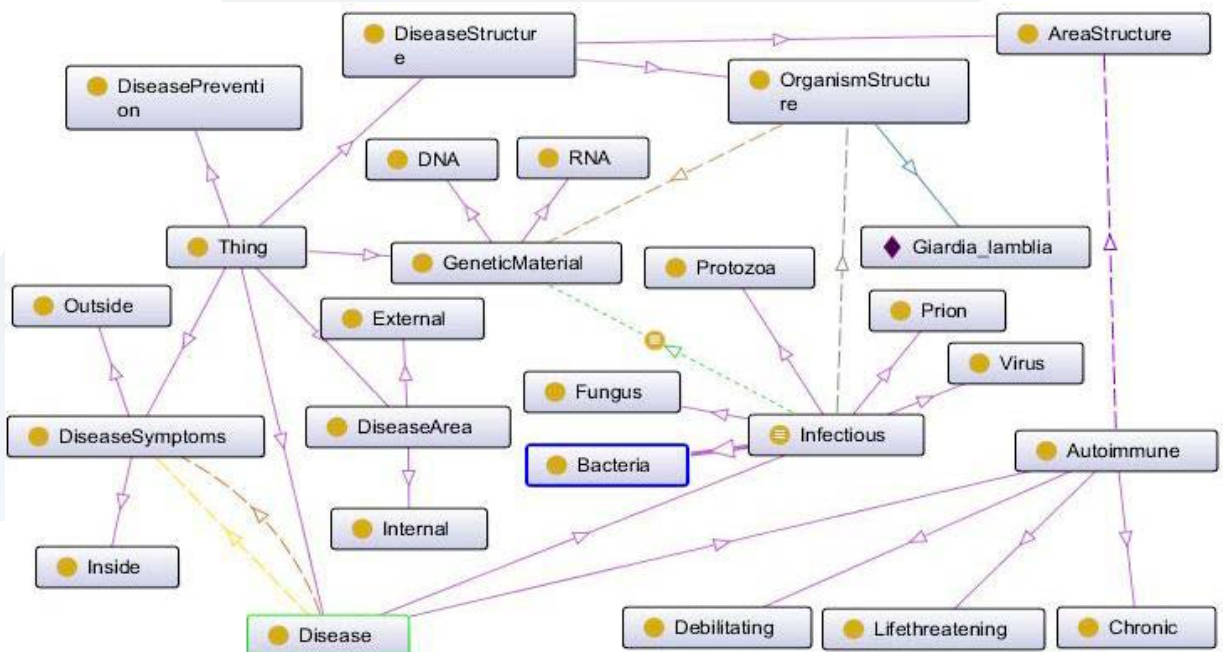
DiseaseStructure

AreaStructure

DiseasePrevention

OrganismStructure

DNA

RNA

Thing

GeneticMaterial

Giardia_lamblia

Protozoa

Outside

External

Prion

Virus

Fungus

DiseaseSymptoms

DiseaseArea

Infectious

Bacteria

Autoimmune

Internal

Inside

Disease

Debilitating

Lifethreatening

Chronic